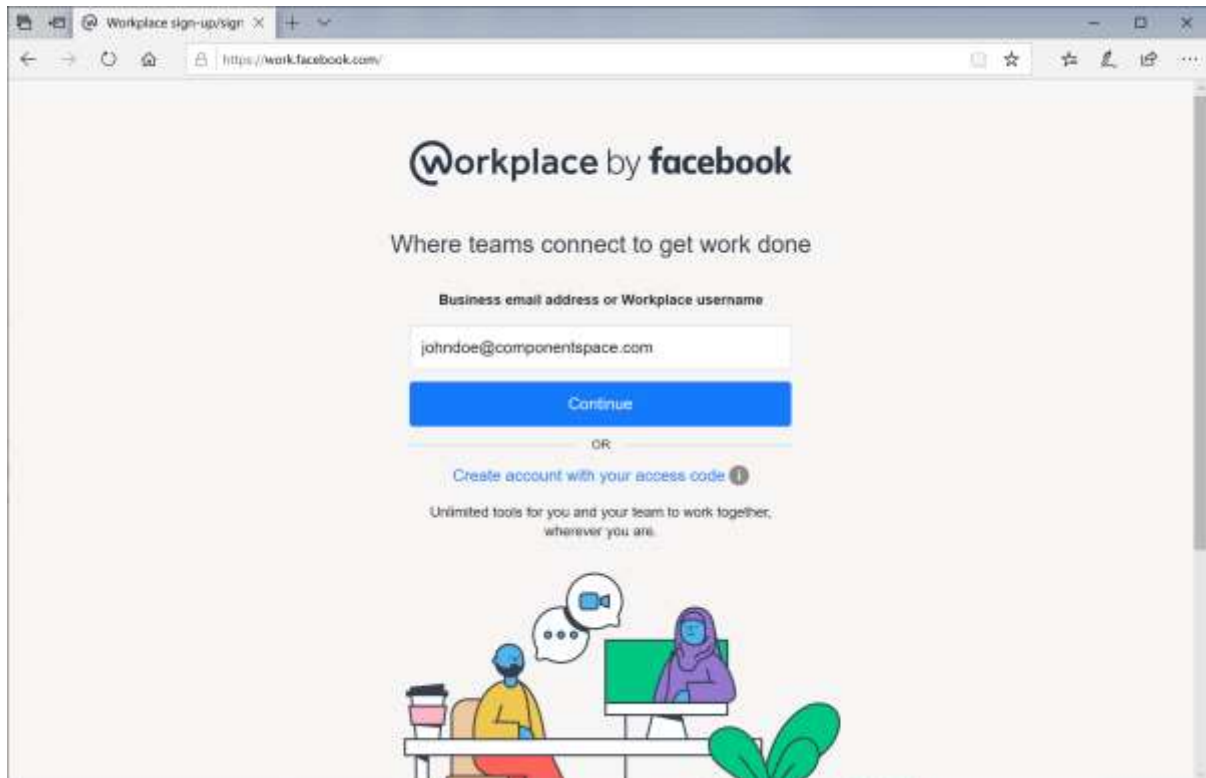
Workplace sign-up/sign

https://work.facebook.com/

@workplace by facebook

Where teams connect to get work done

Business email address or Workplace username

johndoe@componentspace.com

Continue

OR

Create account with your access code

Unlimited tools for you and your team to work together, wherever you are.